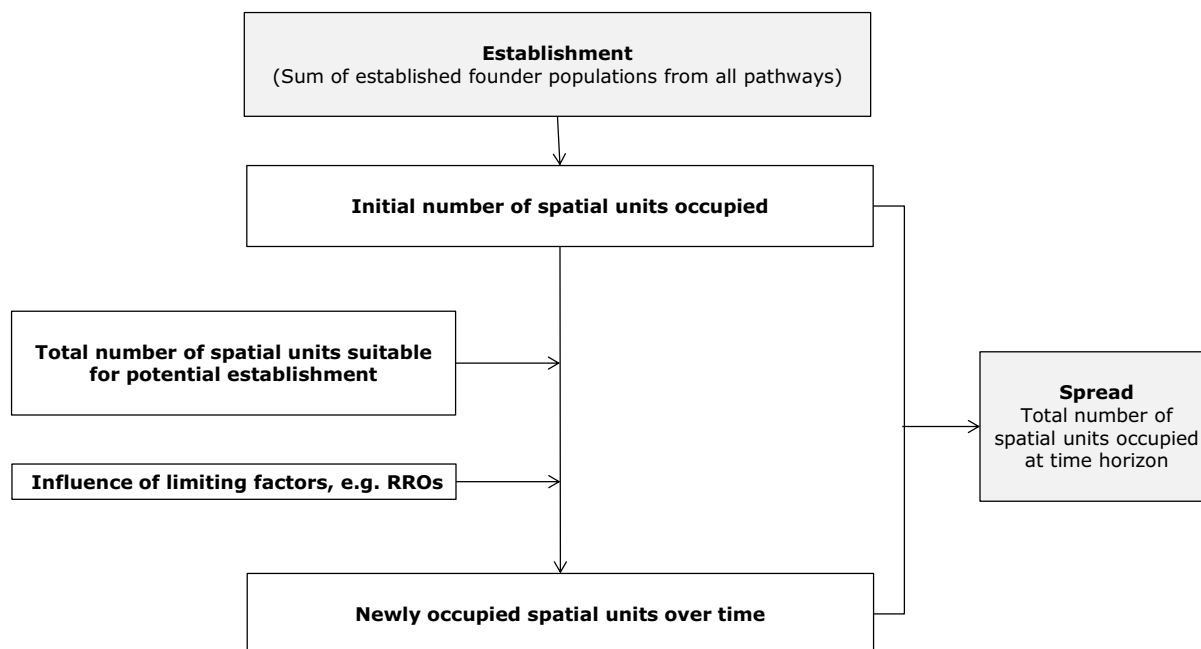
**Establishment**
(Sum of established founder populations from all pathways)

**Initial number of spatial units occupied**

**Total number of spatial units suitable for potential establishment**

**Influence of limiting factors, e.g. RROs**

**Newly occupied spatial units over time**

**Spread**
Total number of spatial units occupied at time horizon